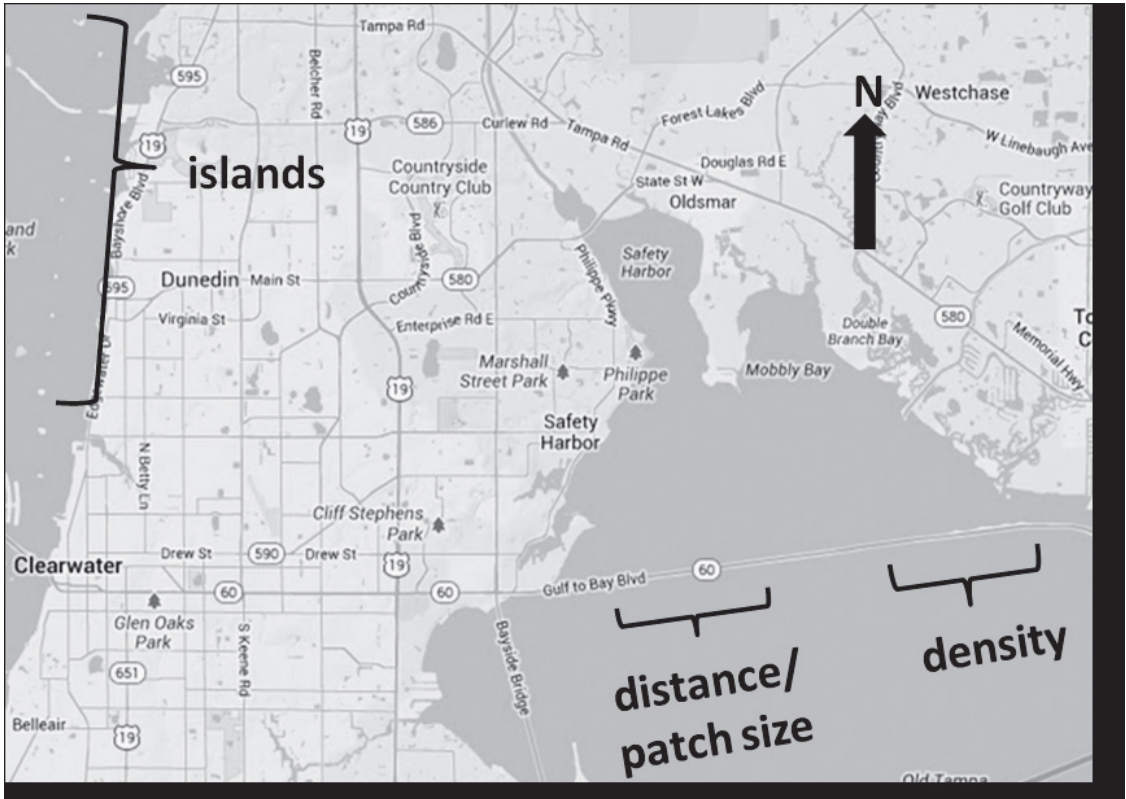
Tampa Rd
595
Becher Rd
19
586
Curlew Rd
Tampa Rd
Forest Lakes Blvd
N
Westchase
W Linebaugh Ave
islands
Countryside Country Club
Douglas Rd E
State St W
Oldsmar
Countryway Golf Club
and
k
Bayshore Blvd
Countryside Blvd
Philippe Pkwy
Safety Harbor
595
Dunedin
Main St
580
Virginia St
Enterprise Rd E
580
Double Branch Bay
Memorial Hwy
To
C
Marshall Street Park
Philippe Park
Mobbly Bay
19
Edgewater Dr
Safety Harbor
N Betty Ln
Cliff Stephens Park
Clearwater
Drew St
590
Drew St
19
60
60
Gulf to Bay Blvd
60
Glen Oaks Park
S Keene Rd
651
Bayside Bridge
distance/ patch size
density
Belleair
19
Old Tampa